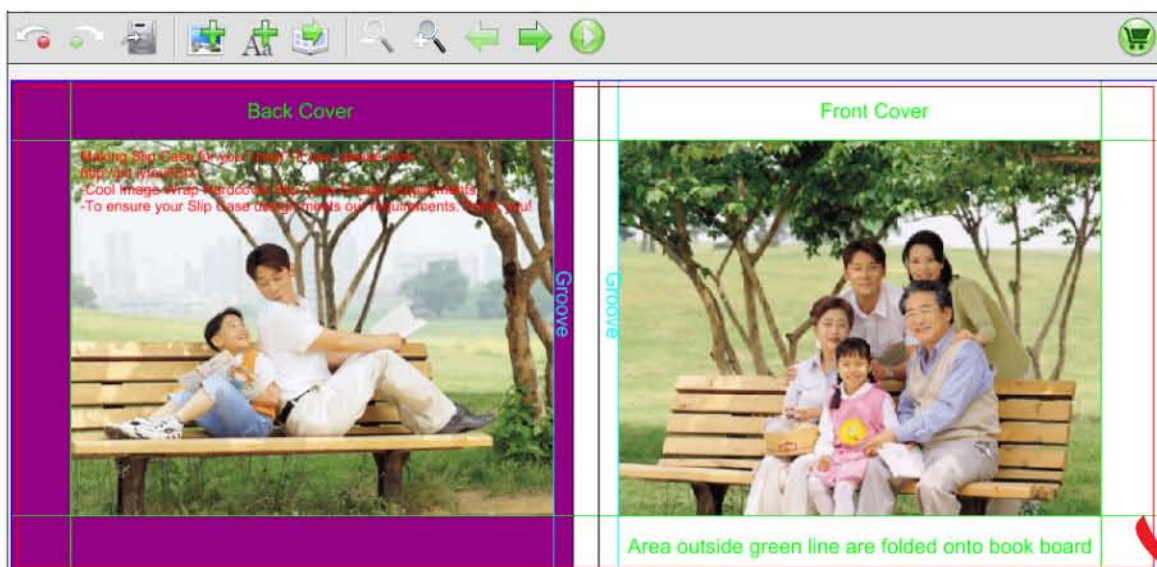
Back Cover

Making Slip Case for your book? If yes, please take
http://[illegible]
-Cool Image Wrap Hardcover Slip Case Design requirements
-To ensure your Slip Case design meets our requirements. Thank you!

Groove

Groove

Front Cover

Area outside green line are folded onto book board